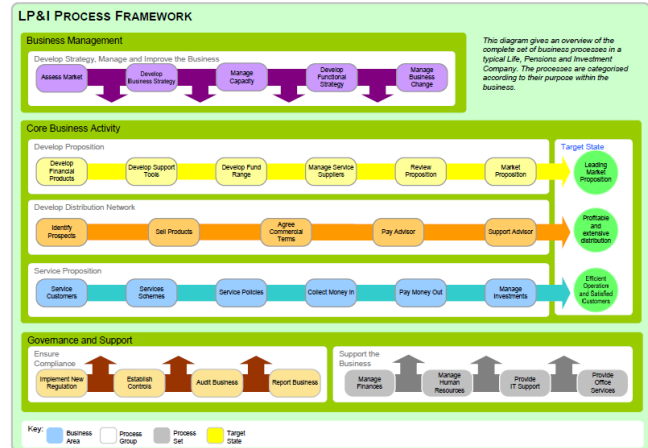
LP&I PROCESS FRAMEWORK

This diagram gives an overview of the complete set of business processes in a typical Life, Pensions and Investment Company. The processes are categorised according to their purpose within the business.

Business Management

Develop Strategy, Manage and Improve the Business

Assess Market

Develop Business Strategy

Manage Capacity

Develop Functional Strategy

Manage Business Change

Core Business Activity

Develop Proposition

Develop Financial Products

Develop Support Tools

Develop Fund Range

Manage Service Suppliers

Review Proposition

Market Proposition

Target State

Leading Market Proposition

Develop Distribution Network

Identify Prospects

Sell Products

Agree Commercial Terms

Pay Advisor

Support Advisor

Profitable and extensive distribution

Service Proposition

Service Customers

Services Schemes

Service Policies

Collect Money In

Pay Money Out

Manage Investments

Efficient Operation and Satisfied Customers

Governance and Support

Ensure Compliance

Implement New Regulation

Establish Controls

Audit Business

Report Business

Support the Business

Manage Finances

Manage Human Resources

Provide IT Support

Provide Office Services

Key:

Business Area

Process Group

Process Set

Target State